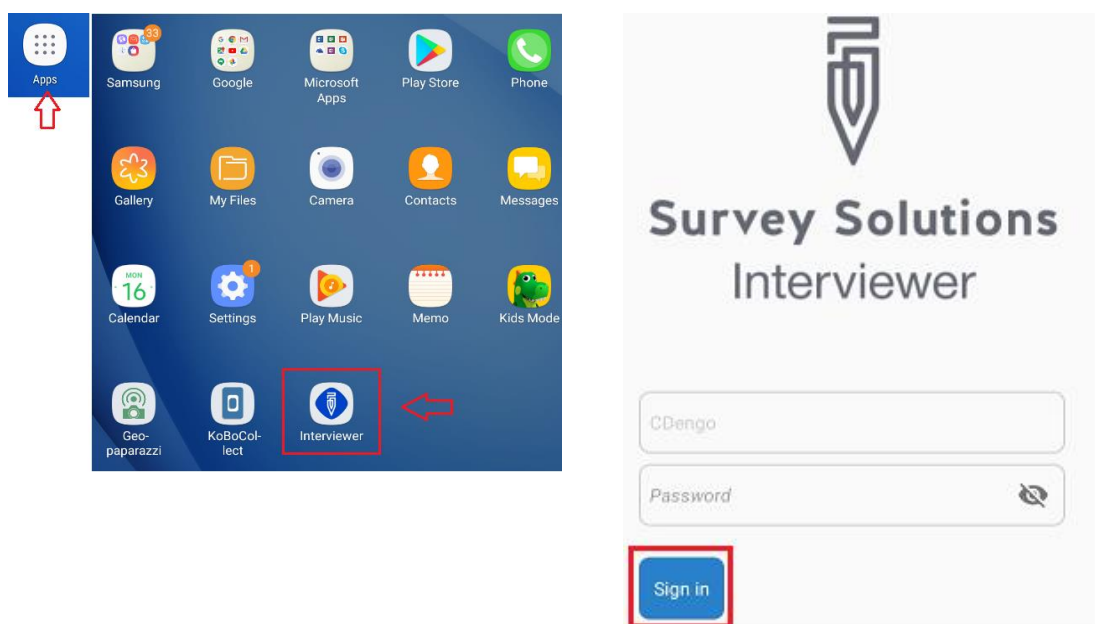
Apps

33

Samsung

Google

Microsoft Apps

Play Store

Phone

Gallery

My Files

Camera

Contacts

Messages

MON 16

Calendar

1

Settings

Play Music

Memo

Kids Mode

Geopaparazzi

KoBoCollect

Interviewer

Survey Solutions
Interviewer

CDengo

Password

Sign in